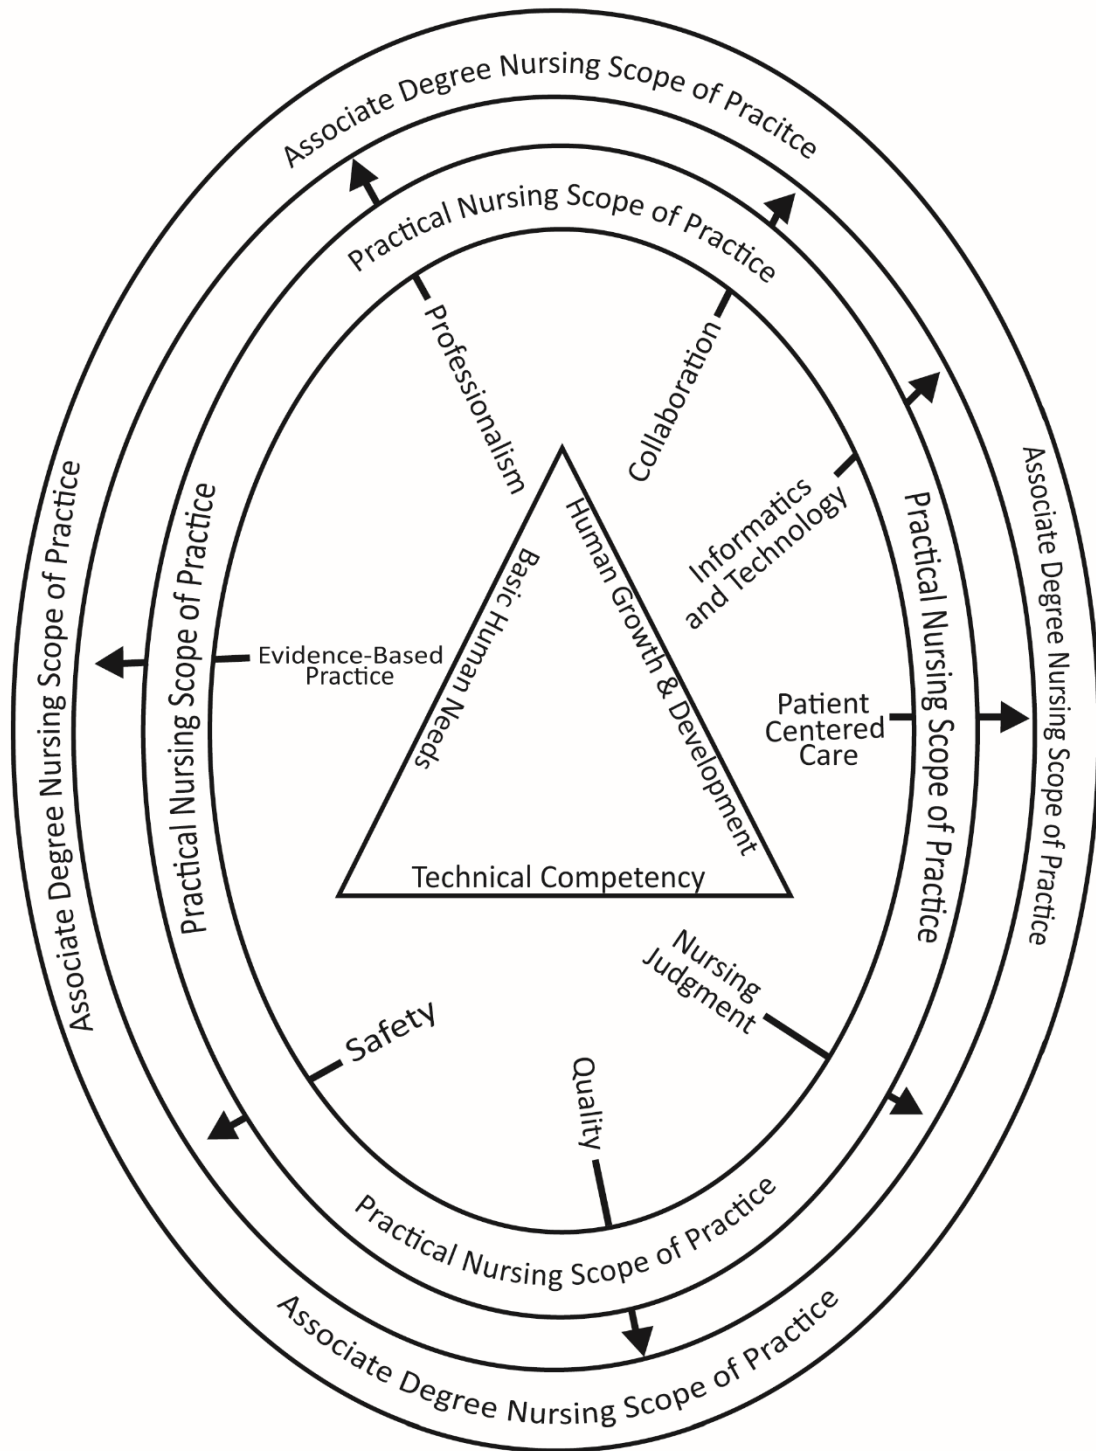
Associate Degree Nursing Scope of Pracitce

Practical Nursing Scope of Practice

Professionalism

Collaboration

Informatics and Technology

Associate Degree Nursing Scope of Practice

Practical Nursing Scope of Practice

Associate Degree Nursing Scope of Practice

Practical Nursing Scope of Practice

Evidence-Based Practice

Basic Human Needs

Human Growth & Development

Patient Centered Care

Technical Competency

Nursing Judgment

Safety

Quality

Practical Nursing Scope of Practice

Associate Degree Nursing Scope of Practice